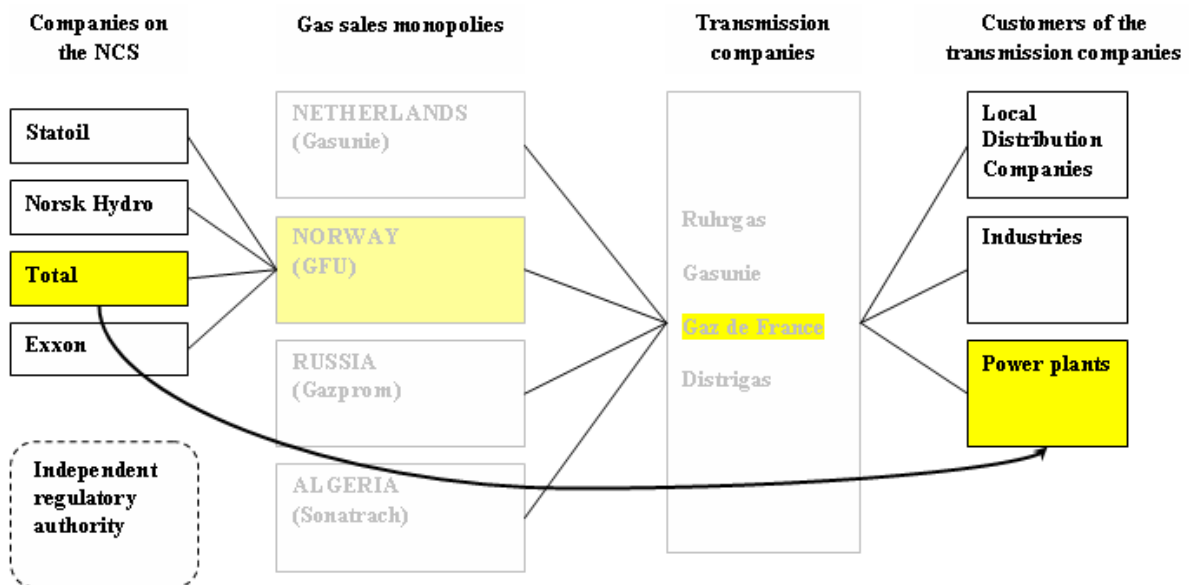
Companies on the NCS

Statoil

Norsk Hydro

Total

Exxon

Independent regulatory authority

Gas sales monopolies

NETHERLANDS (Gasunie)

NORWAY (GFU)

RUSSIA (Gazprom)

ALGERIA (Sonatrach)

Transmission companies

Ruhrgas

Gasunie

Gaz de France

Distrigas

Customers of the transmission companies

Local Distribution Companies

Industries

Power plants